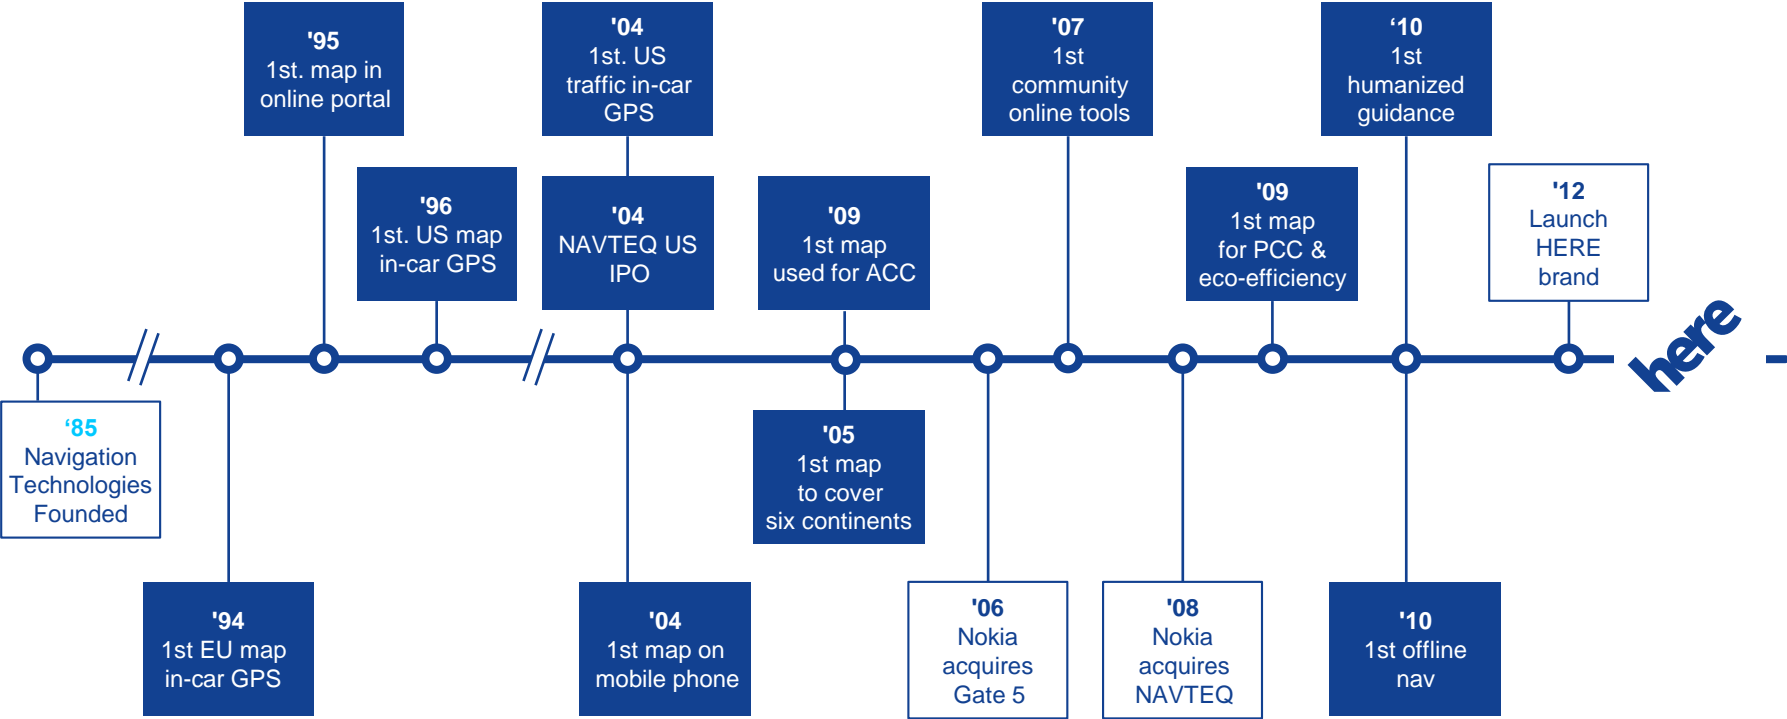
'95
1st. map in online portal

'04
1st. US traffic in-car GPS

'07
1st community online tools

'10
1st humanized guidance

'96
1st. US map in-car GPS

'04
NAVTEQ US IPO

'09
1st map used for ACC

'09
1st map for PCC & eco-efficiency

'12
Launch HERE brand

here

'85
Navigation Technologies Founded

'05
1st map to cover six continents

'94
1st EU map in-car GPS

'04
1st map on mobile phone

'06
Nokia acquires Gate 5

'08
Nokia acquires NAVTEQ

'10
1st offline nav